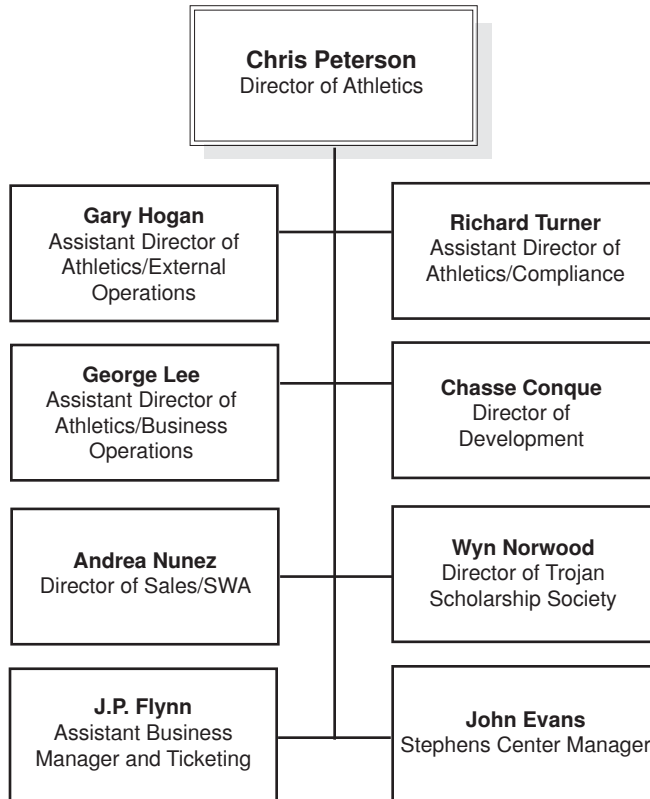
**Chris Peterson**
Director of Athletics

**Gary Hogan**
Assistant Director of Athletics/External Operations

**Richard Turner**
Assistant Director of Athletics/Compliance

**George Lee**
Assistant Director of Athletics/Business Operations

**Chasse Conque**
Director of Development

**Andrea Nunez**
Director of Sales/SWA

**Wyn Norwood**
Director of Trojan Scholarship Society

**J.P. Flynn**
Assistant Business Manager and Ticketing

**John Evans**
Stephens Center Manager